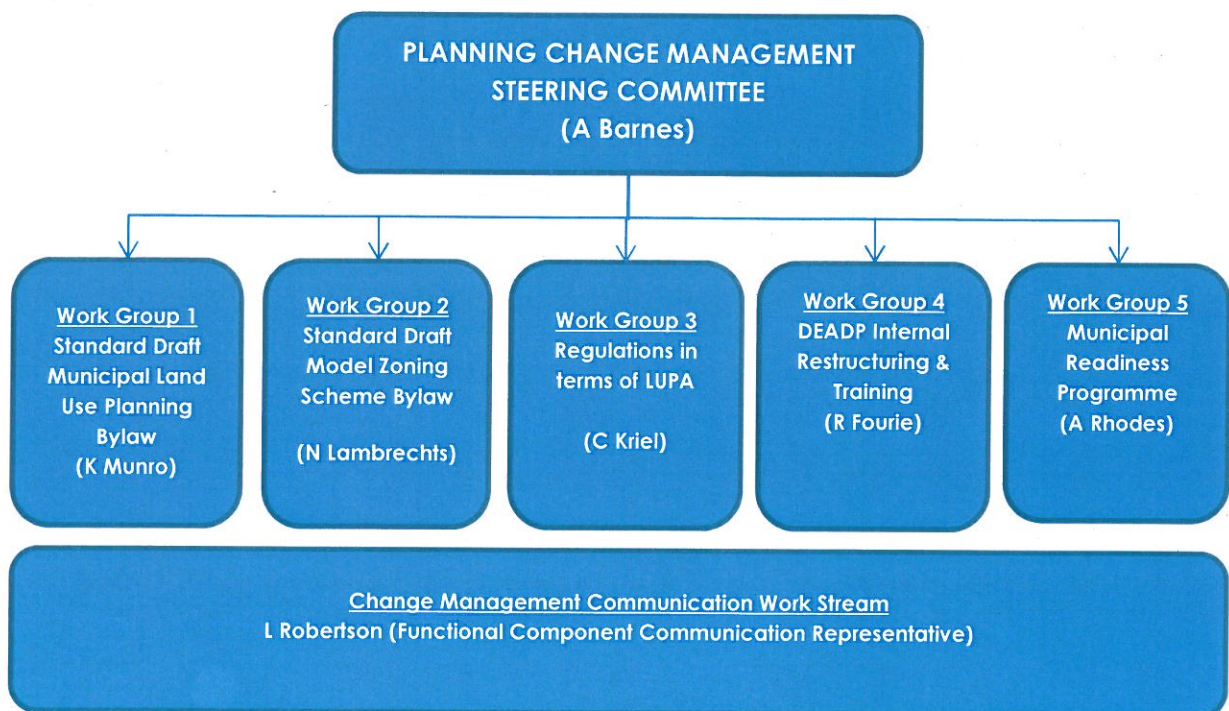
PLANNING CHANGE MANAGEMENT STEERING COMMITTEE
(A Barnes)

Work Group 1
Standard Draft Municipal Land Use Planning Bylaw
(K Munro)

Work Group 2
Standard Draft Model Zoning Scheme Bylaw

(N Lambrechts)

Work Group 3
Regulations in terms of LUPA

(C Kriel)

Work Group 4
DEADP Internal Restructuring & Training
(R Fourie)

Work Group 5
Municipal Readiness Programme
(A Rhodes)

Change Management Communication Work Stream
L Robertson (Functional Component Communication Representative)